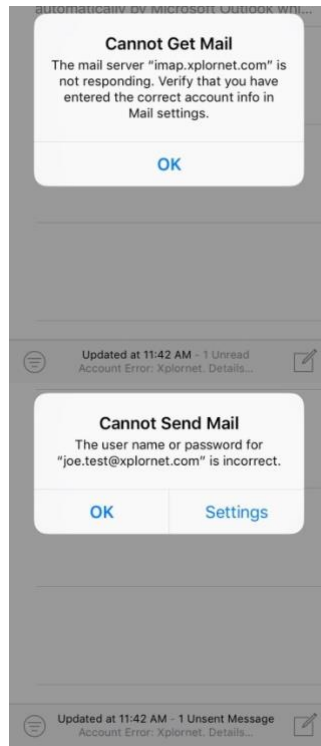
automatically by Microsoft Outlook whi...

Cannot Get Mail

The mail server "imap.xplornet.com" is not responding. Verify that you have entered the correct account info in Mail settings.

OK

Updated at 11:42 AM - 1 Unread
Account Error: Xplornet. Details...

Cannot Send Mail

The user name or password for "joe.test@xplornet.com" is incorrect.

OK

Settings

Updated at 11:42 AM - 1 Unsent Message
Account Error: Xplornet. Details...